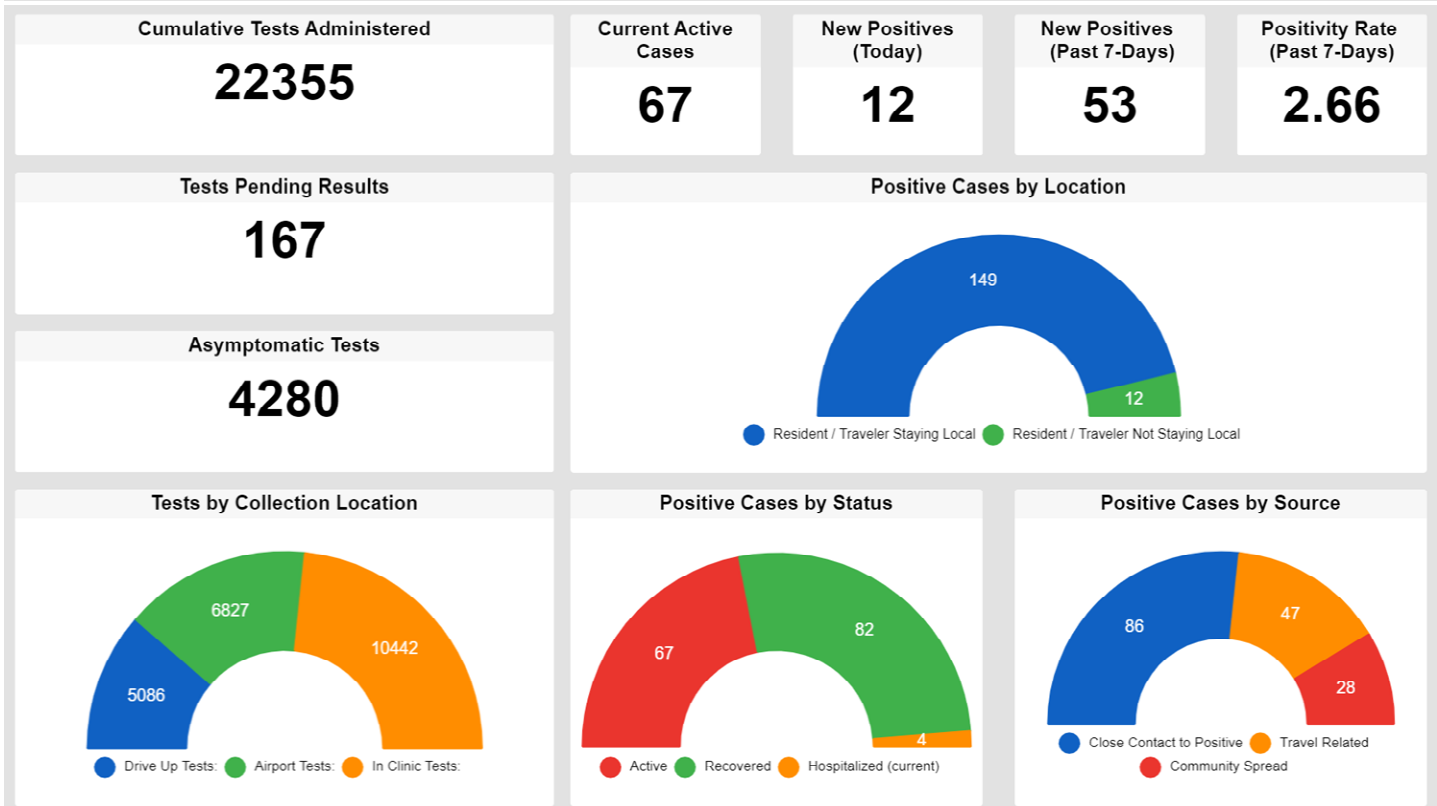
Cumulative Tests Administered
22355

Current Active Cases
67

New Positives (Today)
12

New Positives (Past 7-Days)
53

Positivity Rate (Past 7-Days)
2.66

Tests Pending Results
167

Asymptomatic Tests
4280

Positive Cases by Location
149
12
Resident / Traveler Staying Local
Resident / Traveler Not Staying Local

Tests by Collection Location
5086
6827
10442
Drive Up Tests:
Airport Tests:
In Clinic Tests:

Positive Cases by Status
67
82
4
Active
Recovered
Hospitalized (current)

Positive Cases by Source
86
47
28
Close Contact to Positive
Travel Related
Community Spread